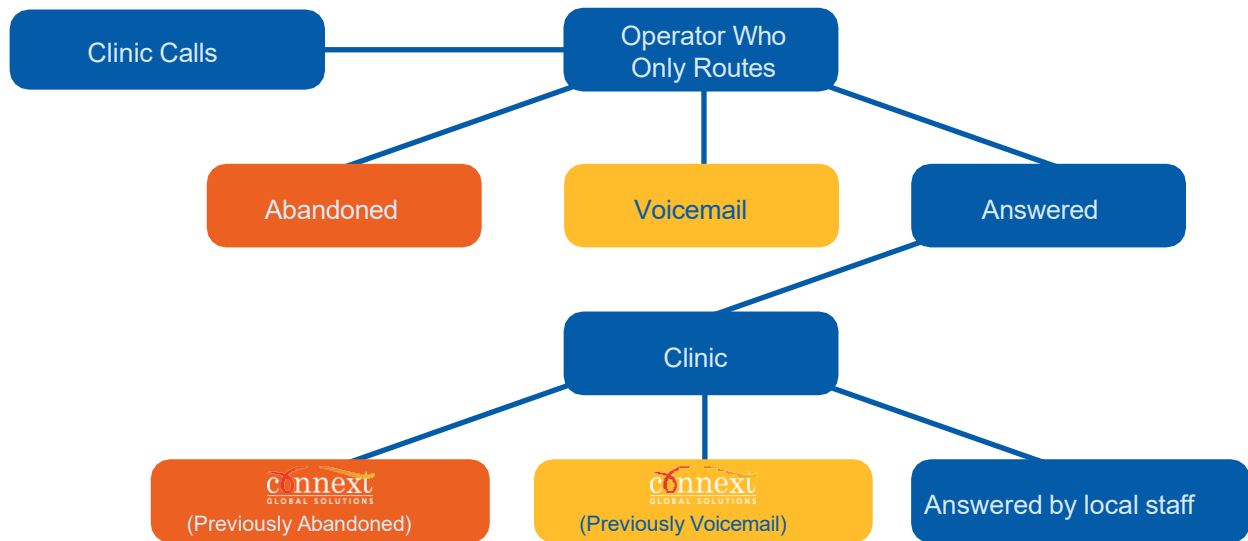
Clinic Calls

Operator Who Only Routes

Abandoned

Voicemail

Answered

Clinic

connext
GLOBAL SOLUTIONS
(Previously Abandoned)

connext
GLOBAL SOLUTIONS
(Previously Voicemail)

Answered by local staff